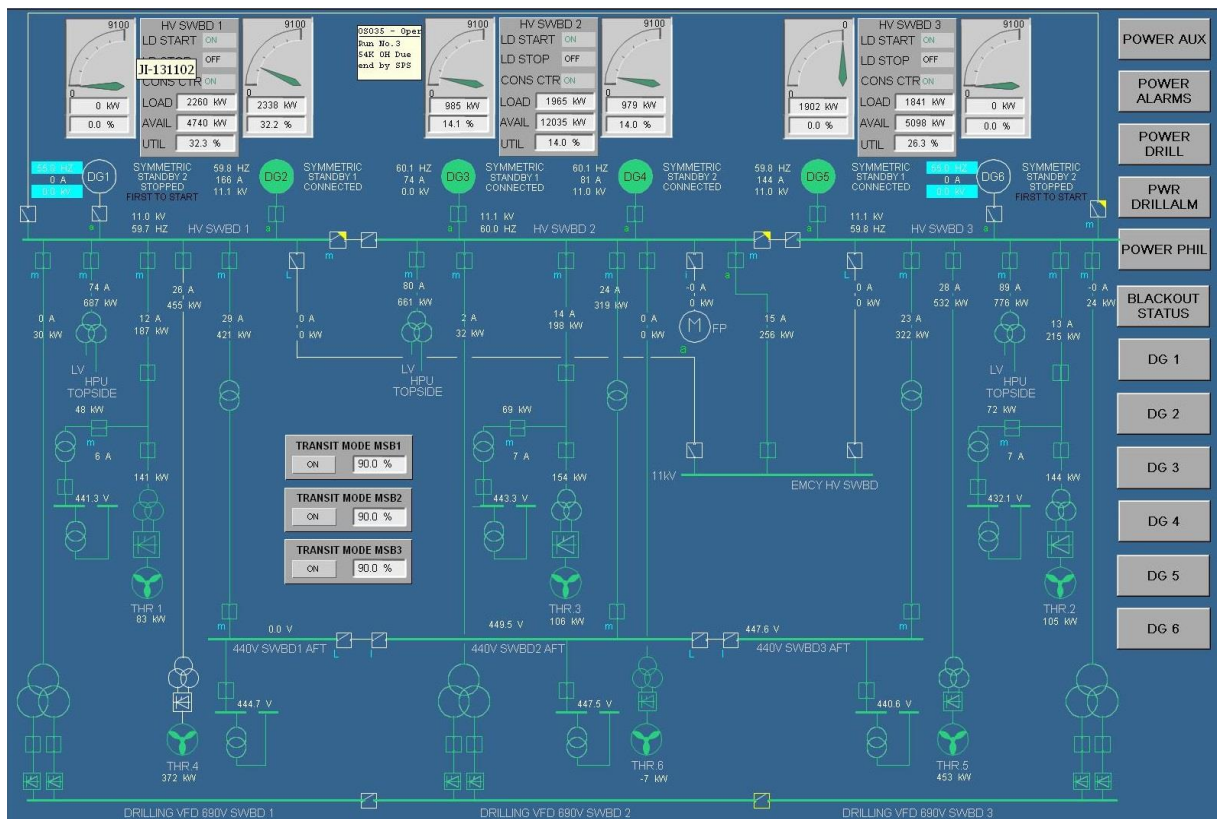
9100
0
0 kW
0.0 %

HV SWBD 1
LD START ON
JI-131102 OFF
CONS CTR ON
LOAD 2260 kW
AVAIL 4740 kW
UTIL 32.3 %

9100
0
2338 kW
32.2 %

08035 - Oper
Run No.3
54K OH Due
end by SPS

9100
0
985 kW
14.1 %

HV SWBD 2
LD START ON
LD STOP OFF
CONS CTR ON
LOAD 1965 kW
AVAIL 12035 kW
UTIL 14.0 %

9100
0
979 kW
14.0 %

9100
0
1902 kW
0.0 %

HV SWBD 3
LD START ON
LD STOP OFF
CONS CTR ON
LOAD 1841 kW
AVAIL 5098 kW
UTIL 26.3 %

9100
0
0 kW
0.0 %

POWER AUX
POWER ALARMS
POWER DRILL
PWR DRILLALM
POWER PHIL
BLACKOUT STATUS
DG 1
DG 2
DG 3
DG 4
DG 5
DG 6

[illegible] HZ
0 A
0.0 kV
DG1
SYMMETRIC STANDBY 2 STOPPED FIRST TO START
59.8 HZ
166 A
11.1 kV
DG2
SYMMETRIC STANDBY 1 CONNECTED
60.1 HZ
74 A
0.0 kV
DG3
SYMMETRIC STANDBY 1 CONNECTED
60.1 HZ
81 A
11.0 kV
DG4
SYMMETRIC STANDBY 1 CONNECTED
59.8 HZ
144 A
11.0 kV
DG5
SYMMETRIC STANDBY 1 CONNECTED
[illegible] HZ
0 A
0.0 kV
DG6
SYMMETRIC STANDBY 2 STOPPED FIRST TO START

11.0 kV
59.7 HZ
HV SWBD 1
11.1 kV
60.0 HZ
HV SWBD 2
11.1 kV
59.8 HZ
HV SWBD 3

0 A
30 kW
74 A
687 kW
12 A
187 kW
26 A
455 kW
29 A
421 kW
0 A
0 kW
80 A
661 kW
2 A
32 kW
14 A
198 kW
24 A
319 kW
0 A
0 kW
-0 A
0 kW
FP
15 A
256 kW
0 A
0 kW
23 A
322 kW
28 A
532 kW
89 A
776 kW
13 A
215 kW
-0 A
24 kW

LV
HPU TOPSIDE
48 kW
6 A
141 kW
441.3 V
THR 1
83 kW

LV
HPU TOPSIDE
69 kW
7 A
154 kW
443.3 V
THR 3
106 kW

11kV
EMCY HV SWBD

LV
HPU TOPSIDE
72 kW
7 A
144 kW
432.1 V
THR 2
105 kW

TRANSIT MODE MSB1
ON 90.0 %
TRANSIT MODE MSB2
ON 90.0 %
TRANSIT MODE MSB3
ON 90.0 %

0.0 V
440V SWBD1 AFT
449.5 V
440V SWBD2 AFT
447.6 V
440V SWBD3 AFT

444.7 V
THR 4
372 kW
447.5 V
THR 6
-7 kW
440.6 V
THR 5
453 kW

DRILLING VFD 690V SWBD 1
DRILLING VFD 690V SWBD 2
DRILLING VFD 690V SWBD 3